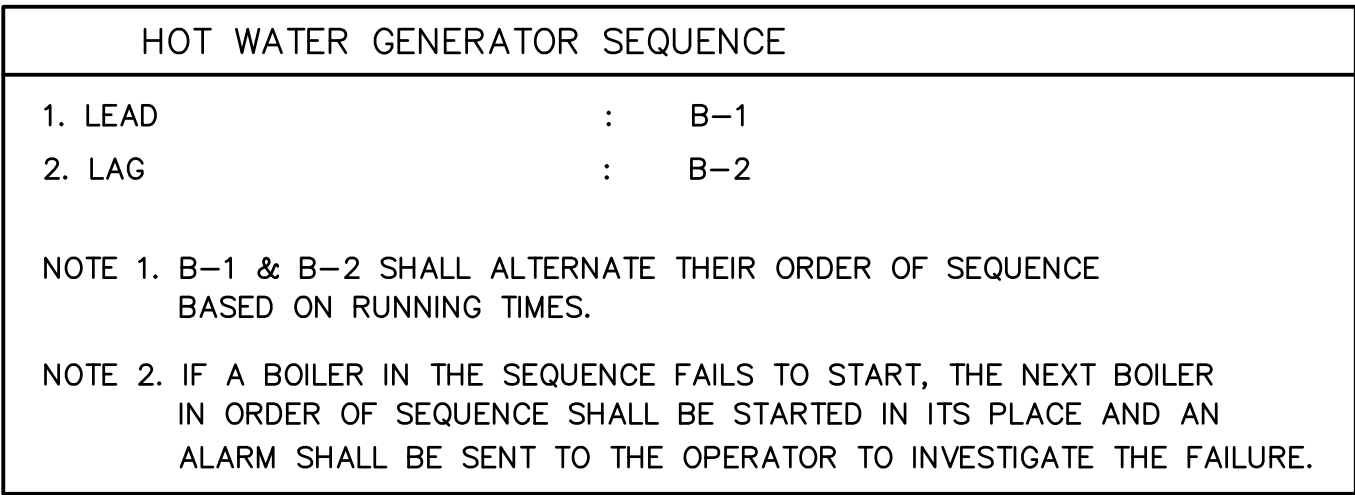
HOT WATER GENERATOR SEQUENCE

1. LEAD : B–1

2. LAG : B–2

NOTE 1. B–1 & B–2 SHALL ALTERNATE THEIR ORDER OF SEQUENCE BASED ON RUNNING TIMES.

NOTE 2. IF A BOILER IN THE SEQUENCE FAILS TO START, THE NEXT BOILER IN ORDER OF SEQUENCE SHALL BE STARTED IN ITS PLACE AND AN ALARM SHALL BE SENT TO THE OPERATOR TO INVESTIGATE THE FAILURE.